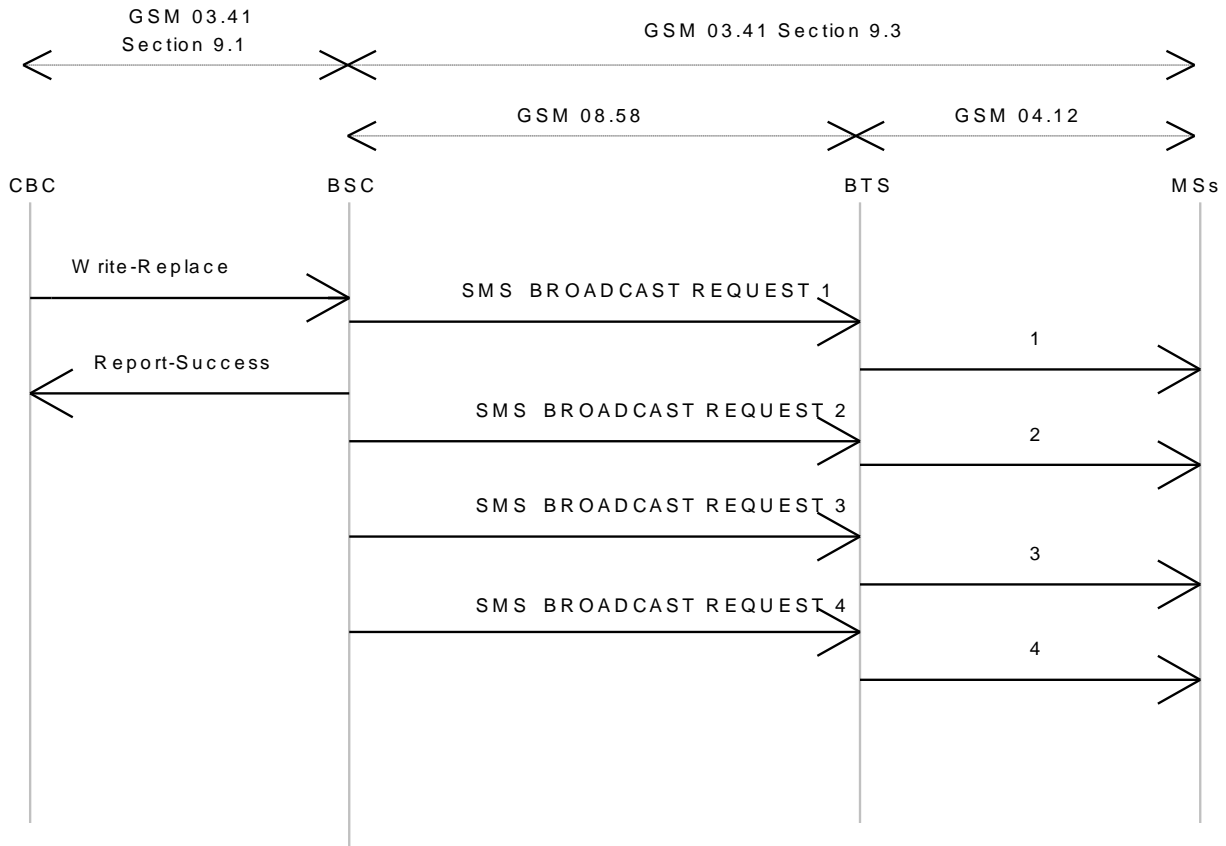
GSM 03.41
Section 9.1

GSM 03.41 Section 9.3

GSM 08.58

GSM 04.12

CBC

BSC

BTS

MSs

Write-Replace

SMS BROADCAST REQUEST 1

1

Report-Success

SMS BROADCAST REQUEST 2

2

SMS BROADCAST REQUEST 3

3

SMS BROADCAST REQUEST 4

4